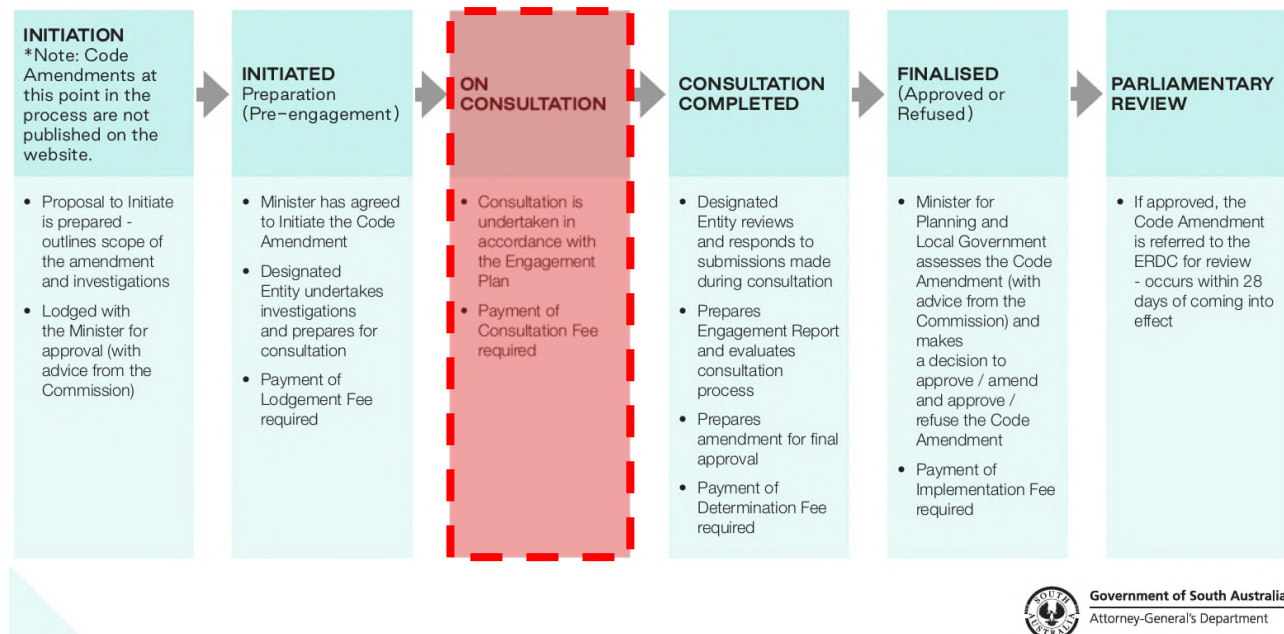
INITIATION
*Note: Code Amendments at this point in the process are not published on the website.

- Proposal to Initiate is prepared - outlines scope of the amendment and investigations
- Lodged with the Minister for approval (with advice from the Commission)

INITIATED
Preparation (Pre-engagement)

- Minister has agreed to Initiate the Code Amendment
- Designated Entity undertakes investigations and prepares for consultation
- Payment of Lodgement Fee required

ON CONSULTATION

- Consultation is undertaken in accordance with the Engagement Plan
- Payment of Consultation Fee required

CONSULTATION COMPLETED

- Designated Entity reviews and responds to submissions made during consultation
- Prepares Engagement Report and evaluates consultation process
- Prepares amendment for final approval
- Payment of Determination Fee required

FINALISED
(Approved or Refused)

- Minister for Planning and Local Government assesses the Code Amendment (with advice from the Commission) and makes a decision to approve / amend and approve / refuse the Code Amendment
- Payment of Implementation Fee required

PARLIAMENTARY REVIEW

- If approved, the Code Amendment is referred to the ERDC for review - occurs within 28 days of coming into effect

SOUTH AUSTRALIA
Government of South Australia
Attorney-General's Department